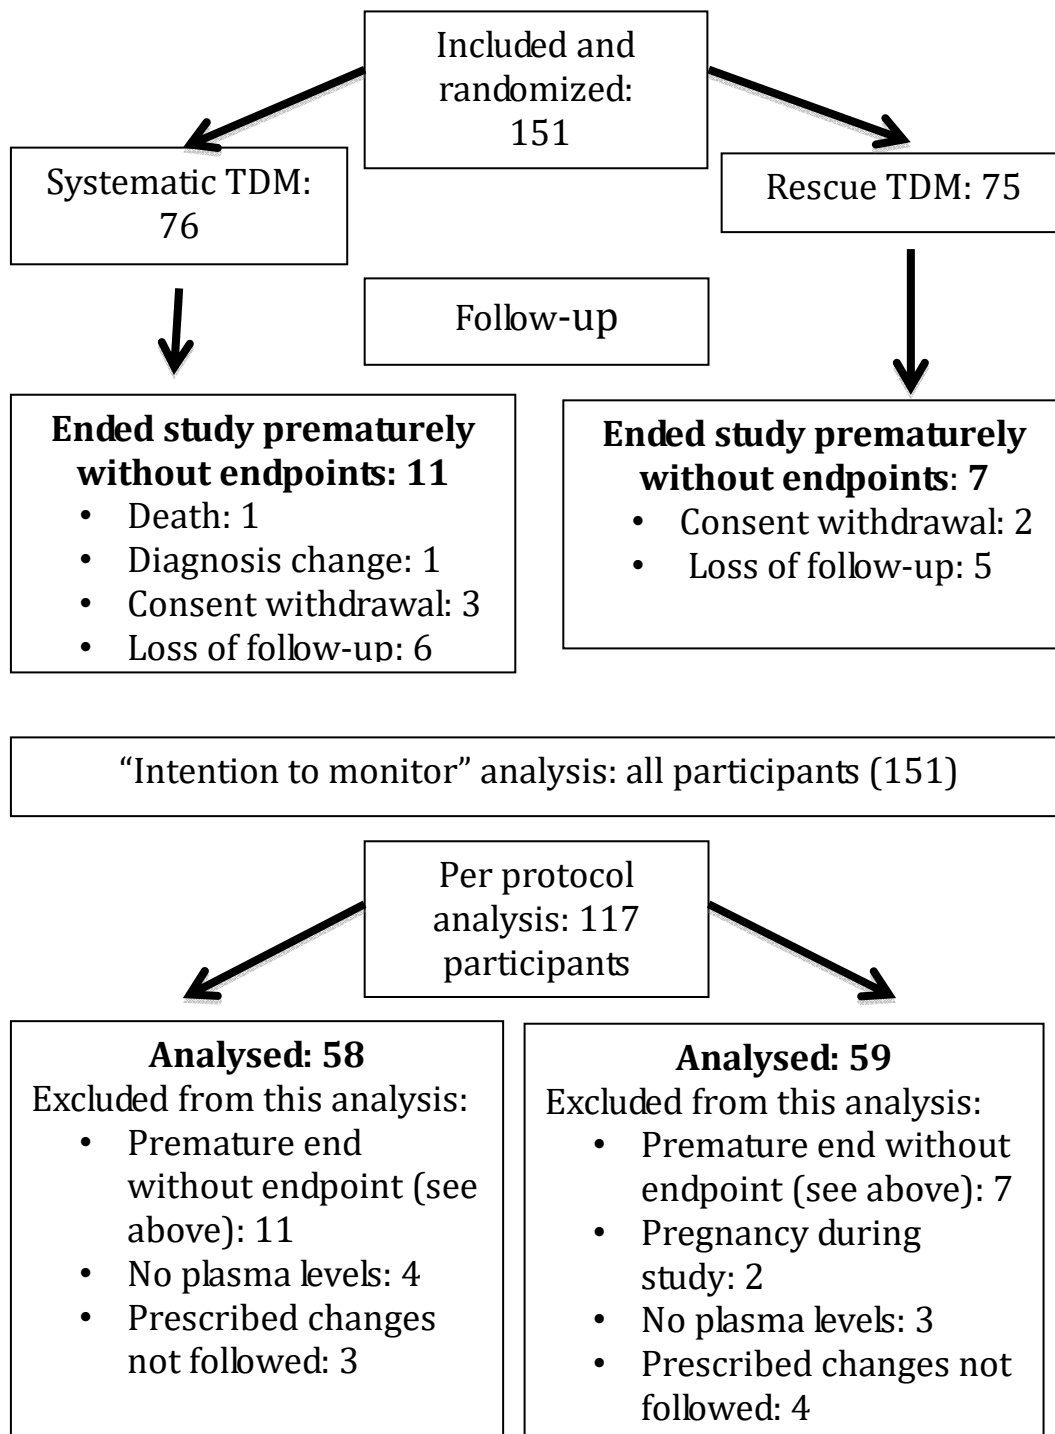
Included and randomized: 151

Systematic TDM: 76

Rescue TDM: 75

Follow-up

**Ended study prematurely without endpoints: 11**
- Death: 1
- Diagnosis change: 1
- Consent withdrawal: 3
- Loss of follow-up: 6

**Ended study prematurely without endpoints**: **7**
- Consent withdrawal: 2
- Loss of follow-up: 5

"Intention to monitor" analysis: all participants (151)

Per protocol analysis: 117 participants

**Analysed: 58**
Excluded from this analysis:
- Premature end without endpoint (see above): 11
- No plasma levels: 4
- Prescribed changes not followed: 3

**Analysed: 59**
Excluded from this analysis:
- Premature end without endpoint (see above): 7
- Pregnancy during study: 2
- No plasma levels: 3
- Prescribed changes not followed: 4